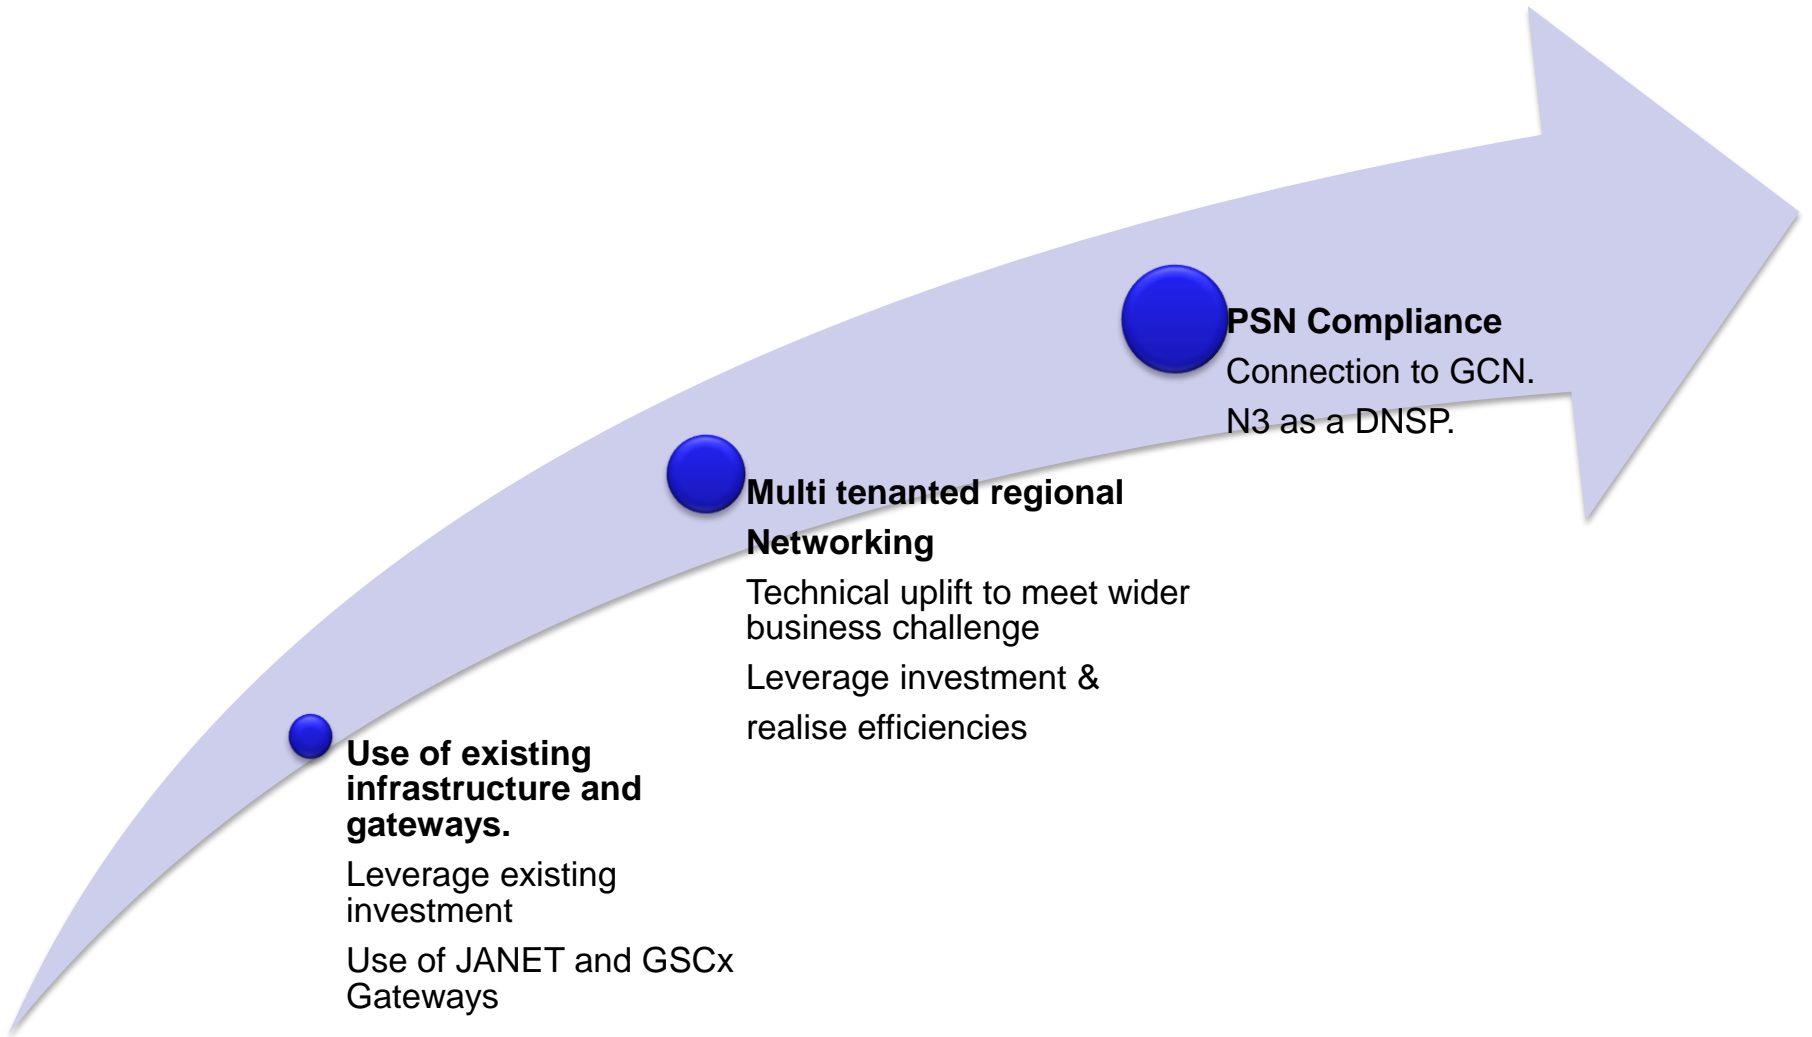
Use of existing infrastructure and gateways.

Leverage existing investment

Use of JANET and GSCx Gateways

Multi tenanted regional Networking

Technical uplift to meet wider business challenge

Leverage investment & realise efficiencies

PSN Compliance

Connection to GCN.

N3 as a DNSP.